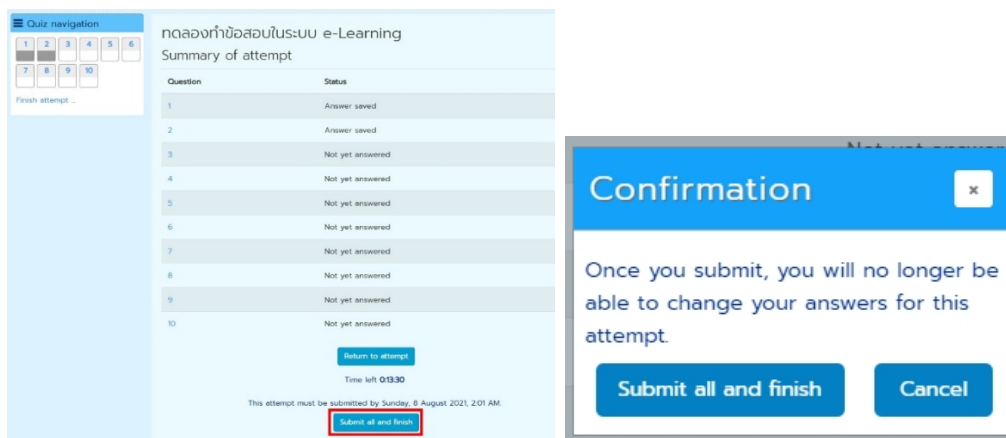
Quiz navigation

1 2 3 4 5 6
7 8 9 10

Finish attempt ...

ทดลองทำข้อสอบในระบบ e-Learning

Summary of attempt

| Question | Status |
|---|---|
| 1 | Answer saved |
| 2 | Answer saved |
| 3 | Not yet answered |
| 4 | Not yet answered |
| 5 | Not yet answered |
| 6 | Not yet answered |
| 7 | Not yet answered |
| 8 | Not yet answered |
| 9 | Not yet answered |
| 10 | Not yet answered |

Return to attempt

Time left 0:13:30

This attempt must be submitted by Sunday, 8 August 2021, 2:01 AM.

Submit all and finish

Not yet answer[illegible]

Confirmation

×

Once you submit, you will no longer be able to change your answers for this attempt.

Submit all and finish

Cancel